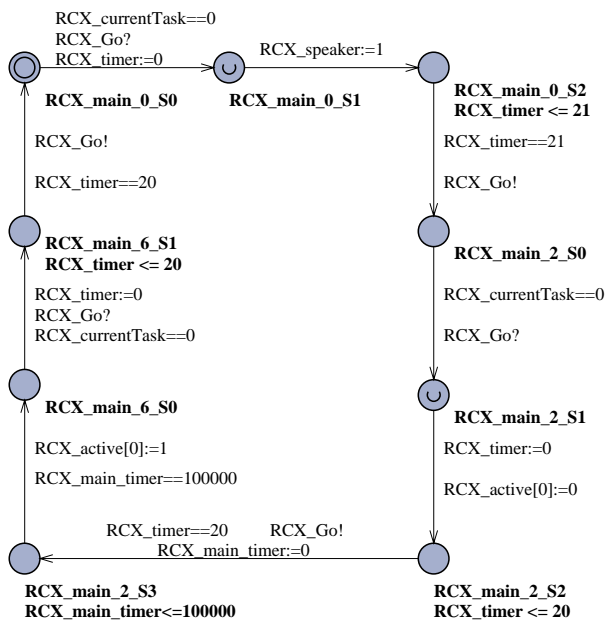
RCX_currentTask==0
RCX_Go?
RCX_timer:=0

RCX_main_0_S0

RCX_speaker:=1

RCX_main_0_S1

RCX_main_0_S2
RCX_timer <= 21

RCX_timer==21

RCX_Go!

RCX_main_2_S0

RCX_currentTask==0

RCX_Go?

RCX_main_2_S1

RCX_timer:=0

RCX_active[0]:=0

RCX_main_2_S2
RCX_timer <= 20

RCX_timer==20
RCX_Go!
RCX_main_timer:=0

RCX_main_2_S3
RCX_main_timer<=100000

RCX_active[0]:=1

RCX_main_timer==100000

RCX_main_6_S0

RCX_timer:=0
RCX_Go?
RCX_currentTask==0

RCX_main_6_S1
RCX_timer <= 20

RCX_timer==20

RCX_Go!